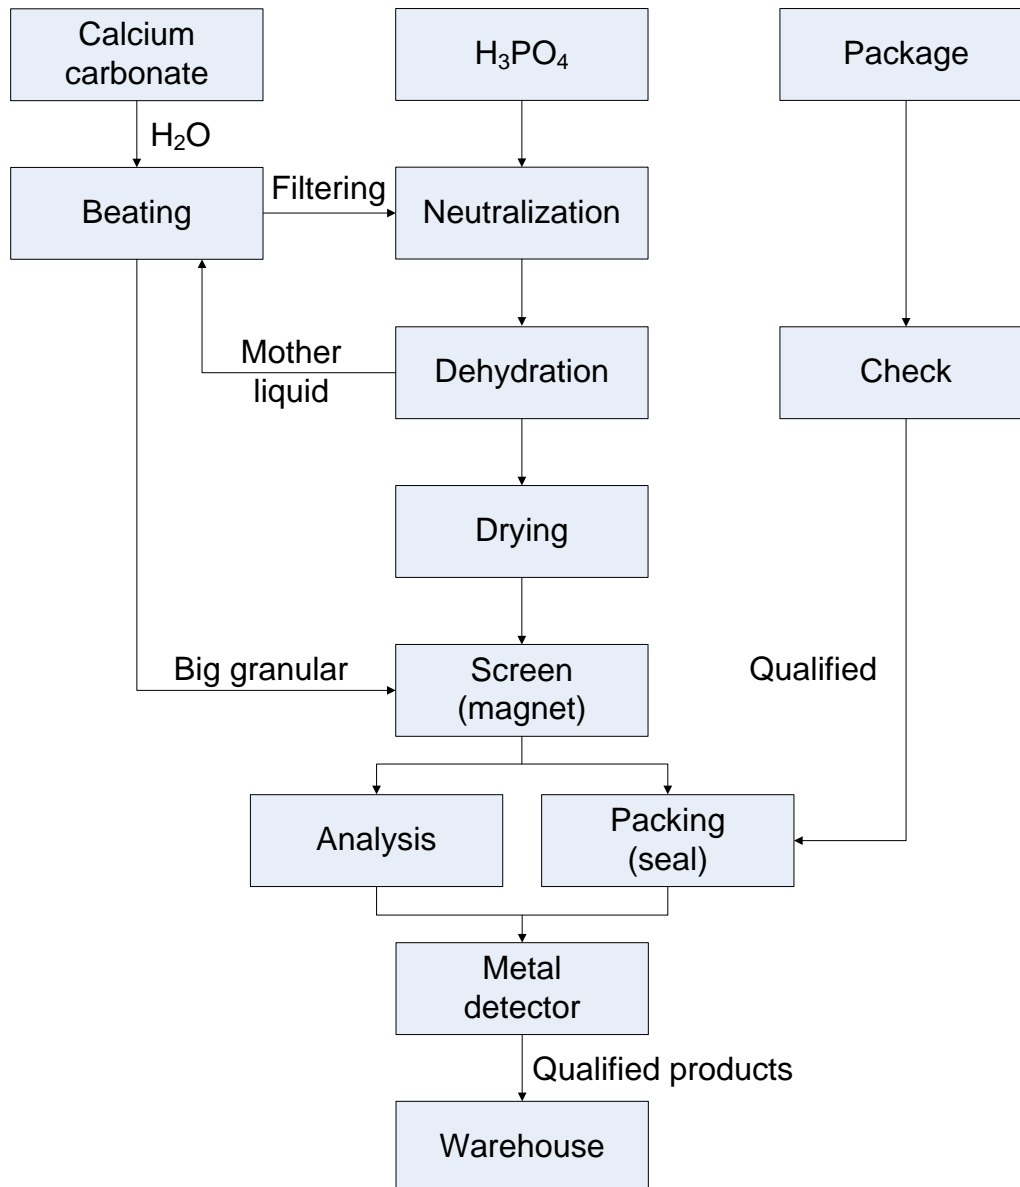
Calcium carbonate

$H_3PO_4$

Package

$H_2O$

Beating

Filtering

Neutralization

Mother liquid

Dehydration

Check

Drying

Big granular

Screen (magnet)

Qualified

Analysis

Packing (seal)

Metal detector

Qualified products

Warehouse